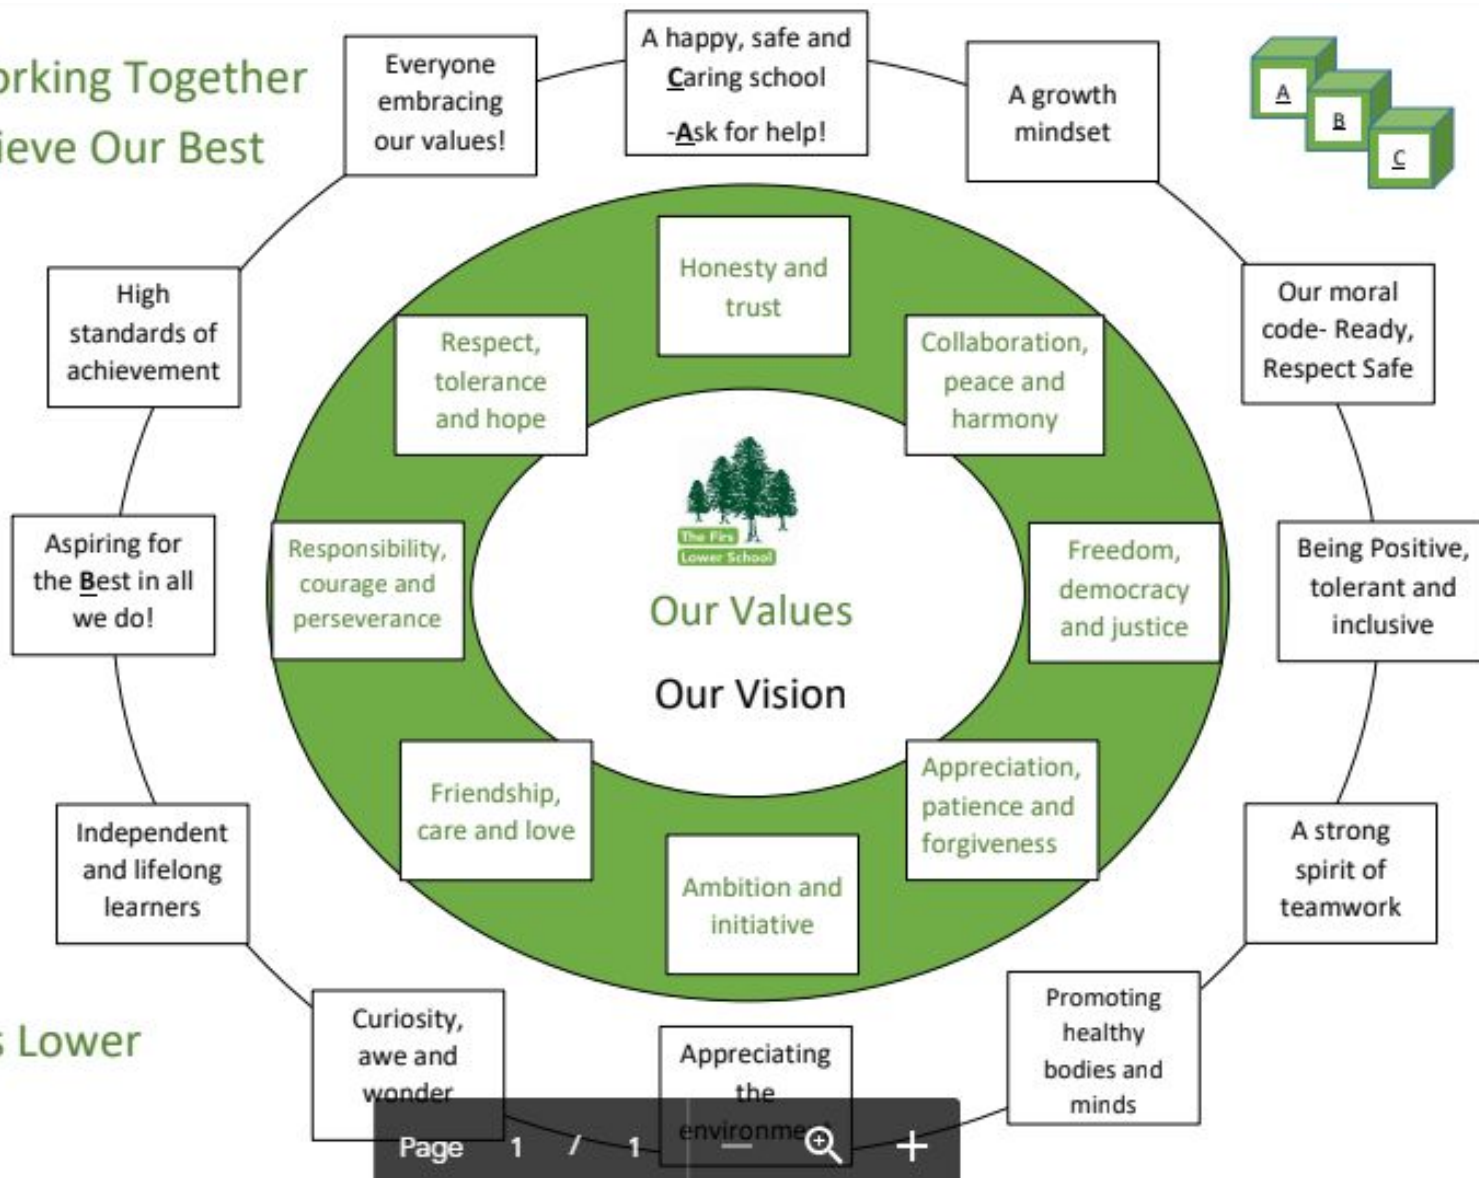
orking Together
ieve Our Best

Everyone embracing our values!

A happy, safe and Caring school
-Ask for help!

A growth mindset

A
B
C

Our moral code- Ready, Respect Safe

Being Positive, tolerant and inclusive

A strong spirit of teamwork

Promoting healthy bodies and minds

Appreciating the environme

Curiosity, awe and wonder

Independent and lifelong learners

Aspiring for the Best in all we do!

High standards of achievement

Honesty and trust

Collaboration, peace and harmony

Freedom, democracy and justice

Appreciation, patience and forgiveness

Ambition and initiative

Friendship, care and love

Responsibility, courage and perseverance

Respect, tolerance and hope

The Firs Lower School

Our Values

Our Vision

; Lower

Page 1 / 1 — +